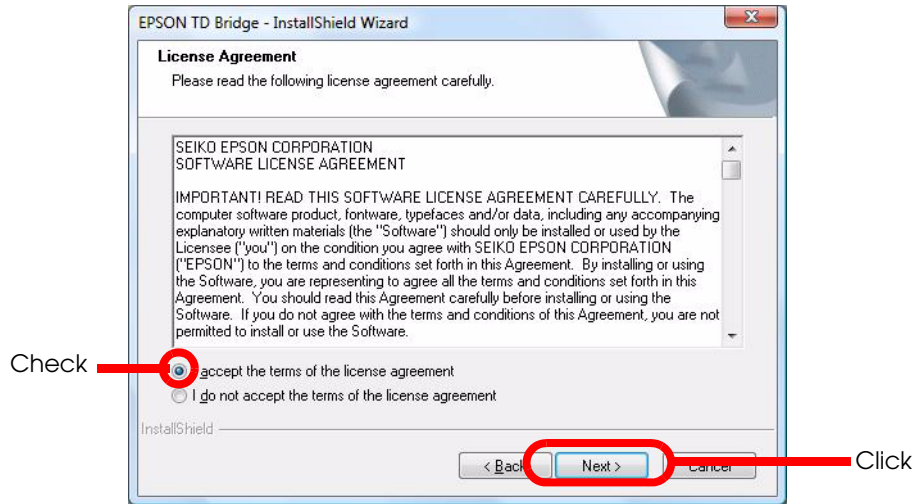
EPSON TD Bridge - InstallShield Wizard

License Agreement

Please read the following license agreement carefully.

SEIKO EPSON CORPORATION
SOFTWARE LICENSE AGREEMENT

IMPORTANT! READ THIS SOFTWARE LICENSE AGREEMENT CAREFULLY. The computer software product, fontware, typefaces and/or data, including any accompanying explanatory written materials (the "Software") should only be installed or used by the Licensee ("you") on the condition you agree with SEIKO EPSON CORPORATION ("EPSON") to the terms and conditions set forth in this Agreement. By installing or using the Software, you are representing to agree all the terms and conditions set forth in this Agreement. You should read this Agreement carefully before installing or using the Software. If you do not agree with the terms and conditions of this Agreement, you are not permitted to install or use the Software.

Check

I accept the terms of the license agreement

I do not accept the terms of the license agreement

InstallShield

< Back

Next >

Cancel

Click